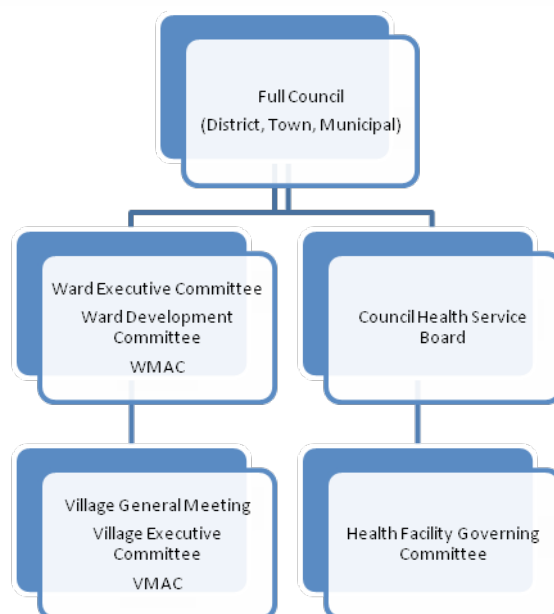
Full Council
(District, Town, Municipal)

Ward Executive Committee
Ward Development Committee
WMAC

Council Health Service Board

Village General Meeting
Village Executive Committee
VMAC

Health Facility Governing Committee